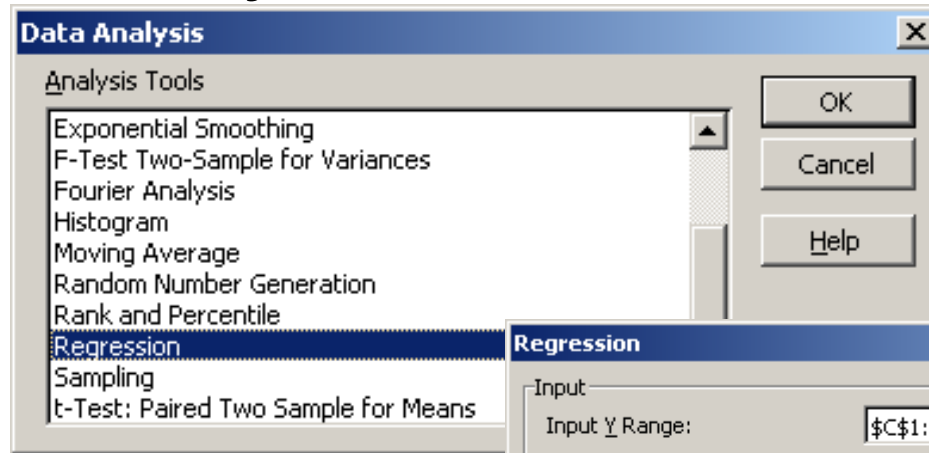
Data Analysis

Analysis Tools

Exponential Smoothing
F-Test Two-Sample for Variances
Fourier Analysis
Histogram
Moving Average
Random Number Generation
Rank and Percentile
Regression
Sampling
t-Test: Paired Two Sample for Means

OK

Cancel

Help

Regression

Input

Input Y Range:

$C$1: